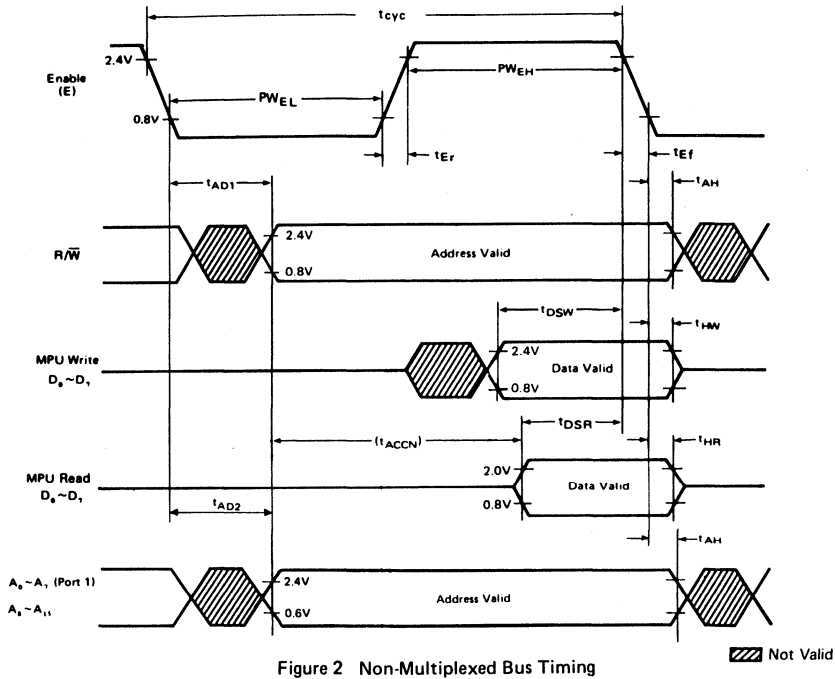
$t_{cyc}$

Enable (E)

2.4V

0.8V

$PW_{EL}$

$PW_{EH}$

$t_{Er}$

$t_{Ef}$

$t_{AD1}$

$t_{AH}$

$R/\overline{W}$

2.4V

0.8V

Address Valid

$t_{DSW}$

$t_{HW}$

MPU Write $D_0 \sim D_7$

2.4V

0.8V

Data Valid

$(t_{ACCN})$

$t_{DSR}$

$t_{HR}$

MPU Read $D_0 \sim D_7$

2.0V

0.8V

Data Valid

$t_{AD2}$

$t_{AH}$

$A_0 \sim A_7$ (Port 1)

$A_8 \sim A_{15}$

2.4V

0.6V

Address Valid

Not Valid

Figure 2 Non-Multiplexed Bus Timing